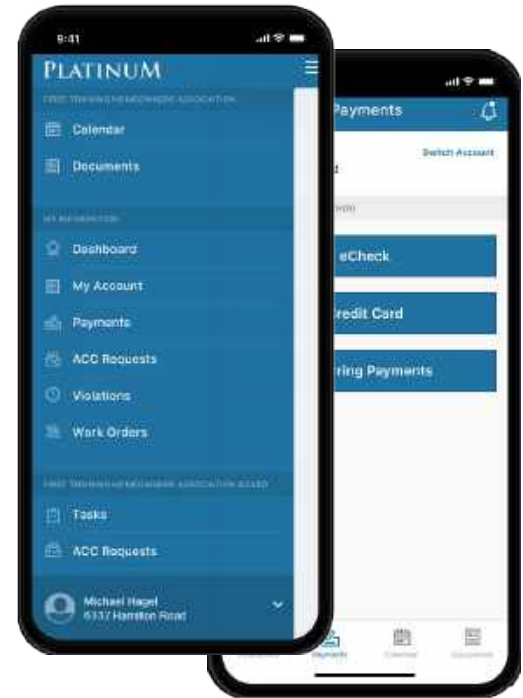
9:41

PLATINUM

FIRST TRAINING HOMEOWNERS ASSOCIATION

Calendar

Documents

MY INFORMATION

Dashboard

My Account

Payments

ACC Requests

Violations

Work Orders

FIRST TRAINING HOMEOWNERS ASSOCIATION BOARD

Tasks

ACC Requests

Michael Hagel
6337 Hamilton Road

Payments

Switch Account

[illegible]

eCheck

redit Card

rring Payments

Payments

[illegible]

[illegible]